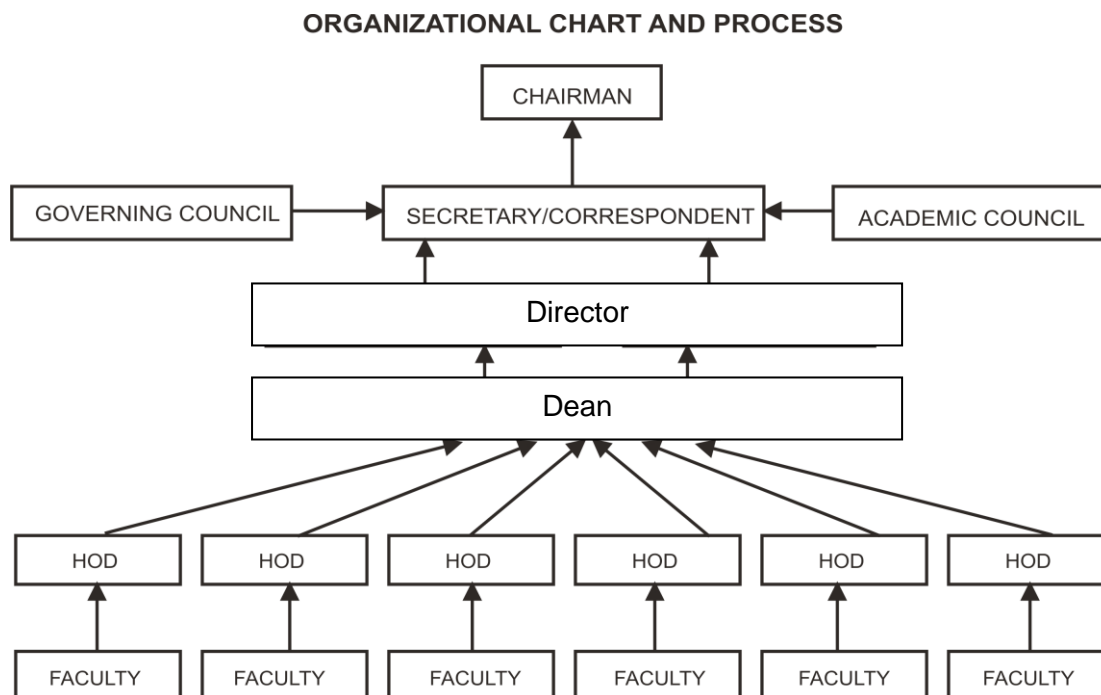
ORGANIZATIONAL CHART AND PROCESS

CHAIRMAN

GOVERNING COUNCIL

SECRETARY/CORRESPONDENT

ACADEMIC COUNCIL

Director

Dean

HOD

HOD

HOD

HOD

HOD

HOD

FACULTY

FACULTY

FACULTY

FACULTY

FACULTY

FACULTY